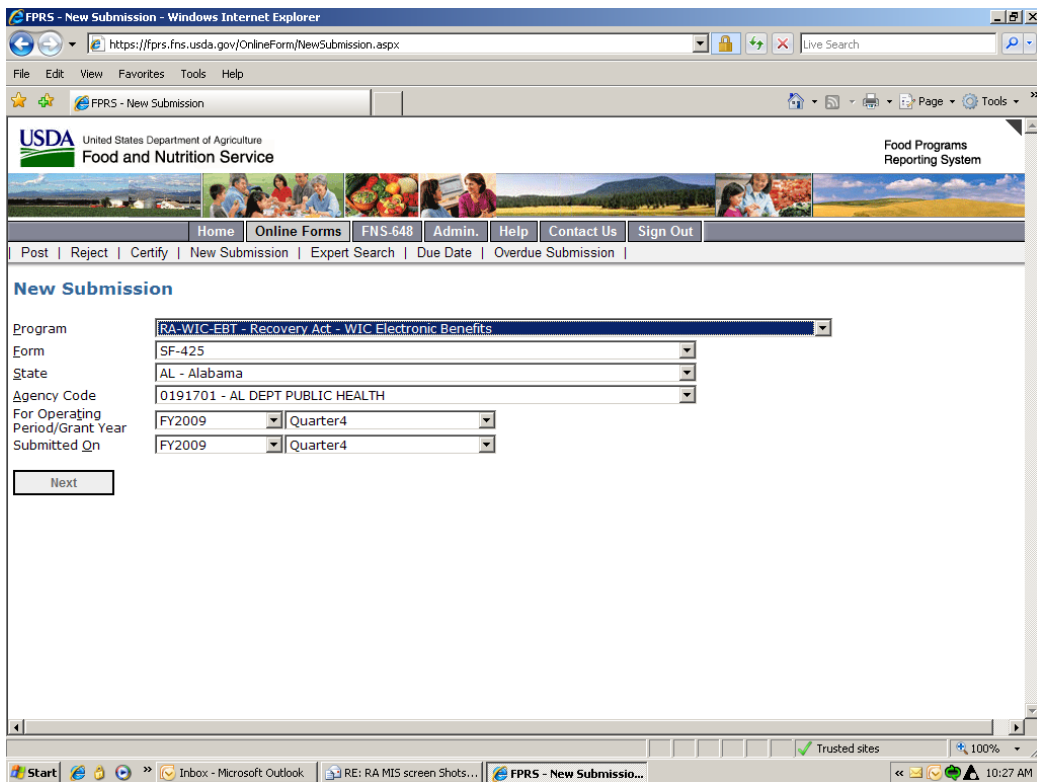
FPRS - New Submission - Windows Internet Explorer

https://fprs.fns.usda.gov/OnlineForm/NewSubmission.aspx

Live Search

File Edit View Favorites Tools Help

FPRS - New Submission

Page Tools

USDA United States Department of Agriculture
Food and Nutrition Service

Food Programs
Reporting System

Home | Online Forms | FNS-648 | Admin. | Help | Contact Us | Sign Out

Post | Reject | Certify | New Submission | Expert Search | Due Date | Overdue Submission |

New Submission

| | | |
|---|---|---|
| Program | RA-WIC-EBT - Recovery Act - WIC Electronic Benefits | |
| Form | SF-425 | |
| State | AL - Alabama | |
| Agency Code | 0191701 - AL DEPT PUBLIC HEALTH | |
| For Operating Period/Grant Year | FY2009 | Quarter4 |
| Submitted On | FY2009 | Quarter4 |

Next

Trusted sites 100%

Start Inbox - Microsoft Outlook RE: RA MIS screen Shots... FPRS - New Submissio... 10:27 AM